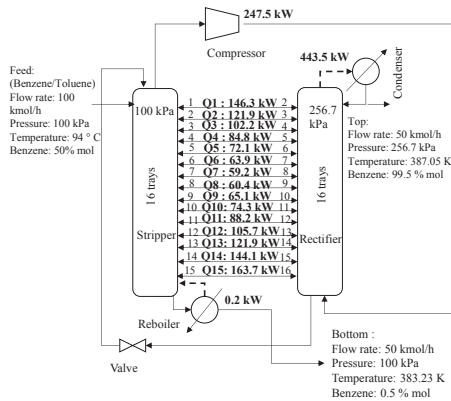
247.5 kW

Compressor

443.5 kW

Condenser

Feed:
(Benzene/Toluene)
Flow rate: 100 kmol/h
Pressure: 100 kPa
Temperature: 94 ° C
Benzene: 50% mol

100 kPa

16 trays

Stripper

256.7 kPa

16 trays

Rectifier

1 Q1 : 146.3 kW 2
2 Q2 : 121.9 kW 3
3 Q3 : 102.2 kW 4
4 Q4 : 84.8 kW 5
5 Q5 : 72.1 kW 6
6 Q6 : 63.9 kW 7
7 Q7 : 59.2 kW 8
8 Q8 : 60.4 kW 9
9 Q9 : 65.1 kW 10
10 Q10: 74.3 kW 11
11 Q11: 88.2 kW 12
12 Q12: 105.7 kW 13
13 Q13: 121.9 kW 14
14 Q14: 144.1 kW 15
15 Q15: 163.7 kW 16

Top:
Flow rate: 50 kmol/h
Pressure: 256.7 kPa
Temperature: 387.05 K
Benzene: 99.5 % mol

0.2 kW

Reboiler

Valve

Bottom :
Flow rate: 50 kmol/h
Pressure: 100 kPa
Temperature: 383.23 K
Benzene: 0.5 % mol